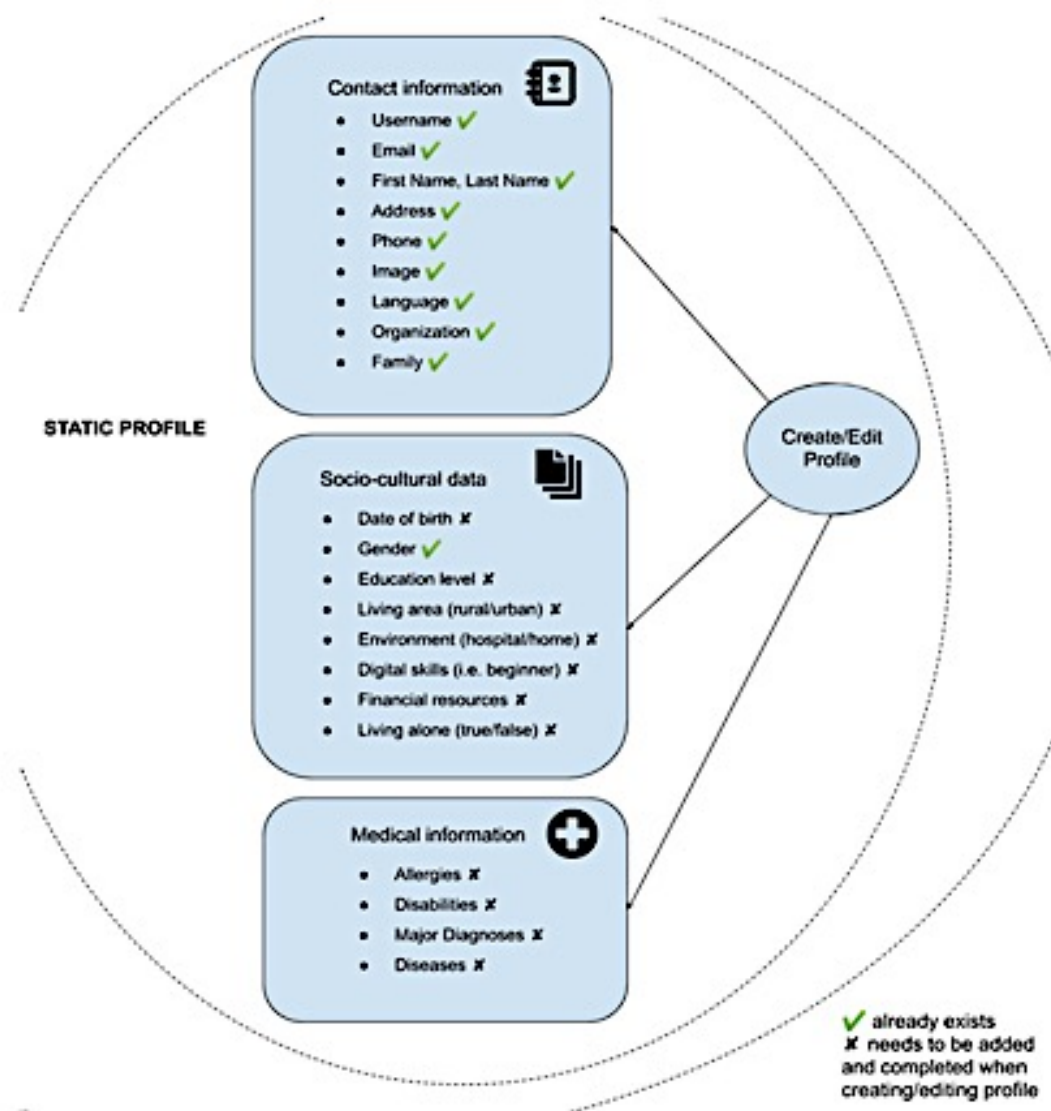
Contact information

- Username ✓
- Email ✓
- First Name, Last Name ✓
- Address ✓
- Phone ✓
- Image ✓
- Language ✓
- Organization ✓
- Family ✓

STATIC PROFILE

Create/Edit Profile

Socio-cultural data

- Date of birth ✘
- Gender ✓
- Education level ✘
- Living area (rural/urban) ✘
- Environment (hospital/home) ✘
- Digital skills (i.e. beginner) ✘
- Financial resources ✘
- Living alone (true/false) ✘

Medical information

- Allergies ✘
- Disabilities ✘
- Major Diagnoses ✘
- Diseases ✘

✓ already exists
✘ needs to be added and completed when creating/editing profile